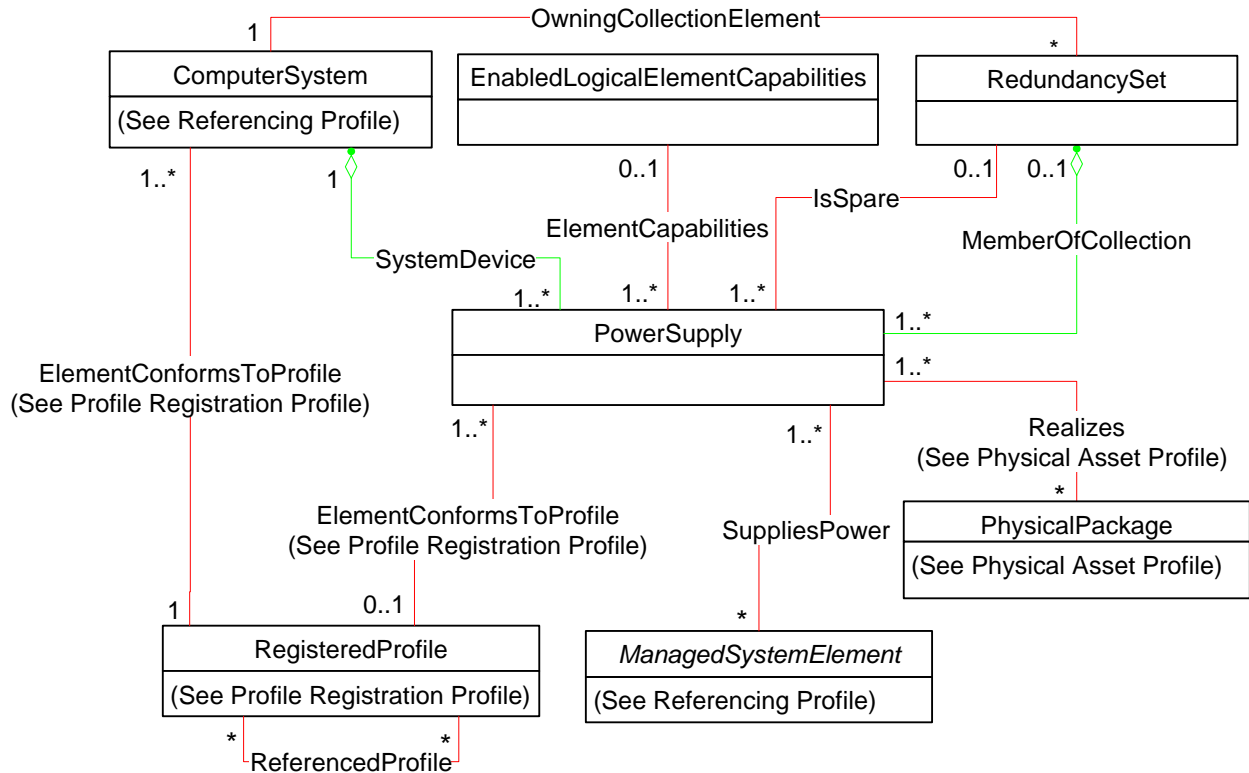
1
OwningCollectionElement
*
ComputerSystem
(See Referencing Profile)
EnabledLogicalElementCapabilities
RedundancySet
1..*
1
0..1
0..1
0..1
IsSpare
ElementCapabilities
MemberOfCollection
SystemDevice
1..*
1..*
1..*
PowerSupply
1..*
1..*
ElementConformsToProfile
(See Profile Registration Profile)
1..*
1..*
Realizes
(See Physical Asset Profile)
*
ElementConformsToProfile
(See Profile Registration Profile)
SuppliesPower
PhysicalPackage
(See Physical Asset Profile)
1
0..1
*
RegisteredProfile
(See Profile Registration Profile)
ManagedSystemElement
(See Referencing Profile)
*
*
ReferencedProfile